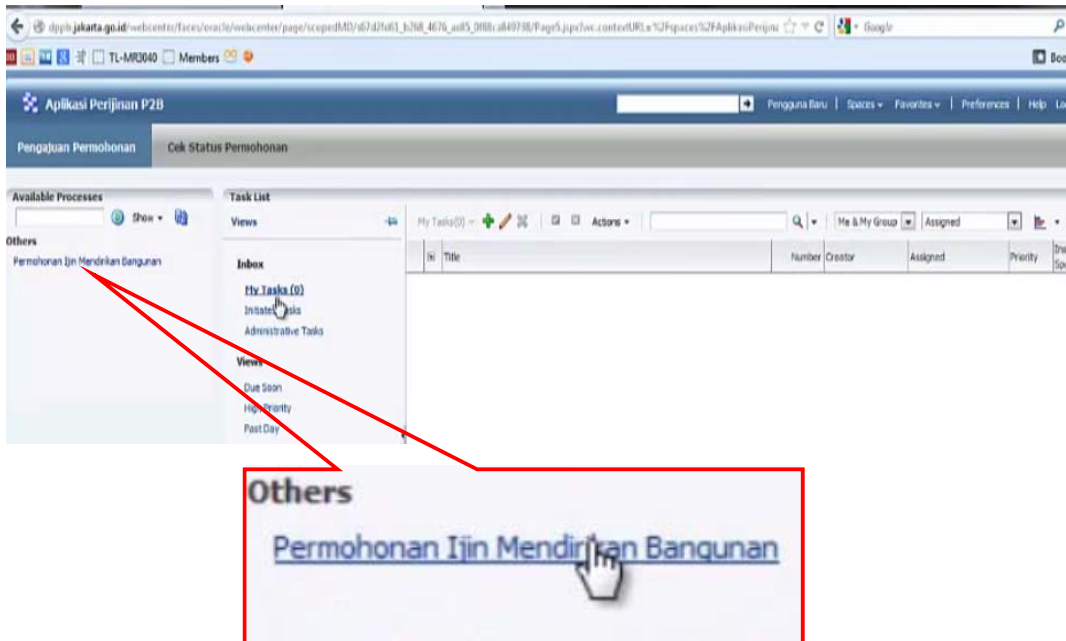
dppb.jakarta.go.id/webcenter/faces/oracle/webcenter/page/scopedMD/s67d2fa61_b268_4676_ad85_0f88ca849738/Page5.jspx?wc.contextURL=%2Fspaces%2FAplikasiPerijnz
Google
TL-MR3040 Members
Boo

Aplikasi Perijinan P2B
Pengguna Baru | Spaces ▾ Favorites ▾ | Preferences | Help | Lo

Pengajuan Permohonan
Cek Status Permohonan

Available Processes
Show ▾
Others
Permohonan Ijin Mendirikan Bangunan

Task List
Views
Inbox
My Tasks (0)
Initiated Tasks
Administrative Tasks
Views
Due Soon
High Priority
Past Day

My Tasks(0) ▾
Actions ▾
Me & My Group
Assigned

| Title | Number | Creator | Assigned | Priority | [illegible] |
|---|---|---|---|---|---|

Others
Permohonan Ijin Mendirikan Bangunan